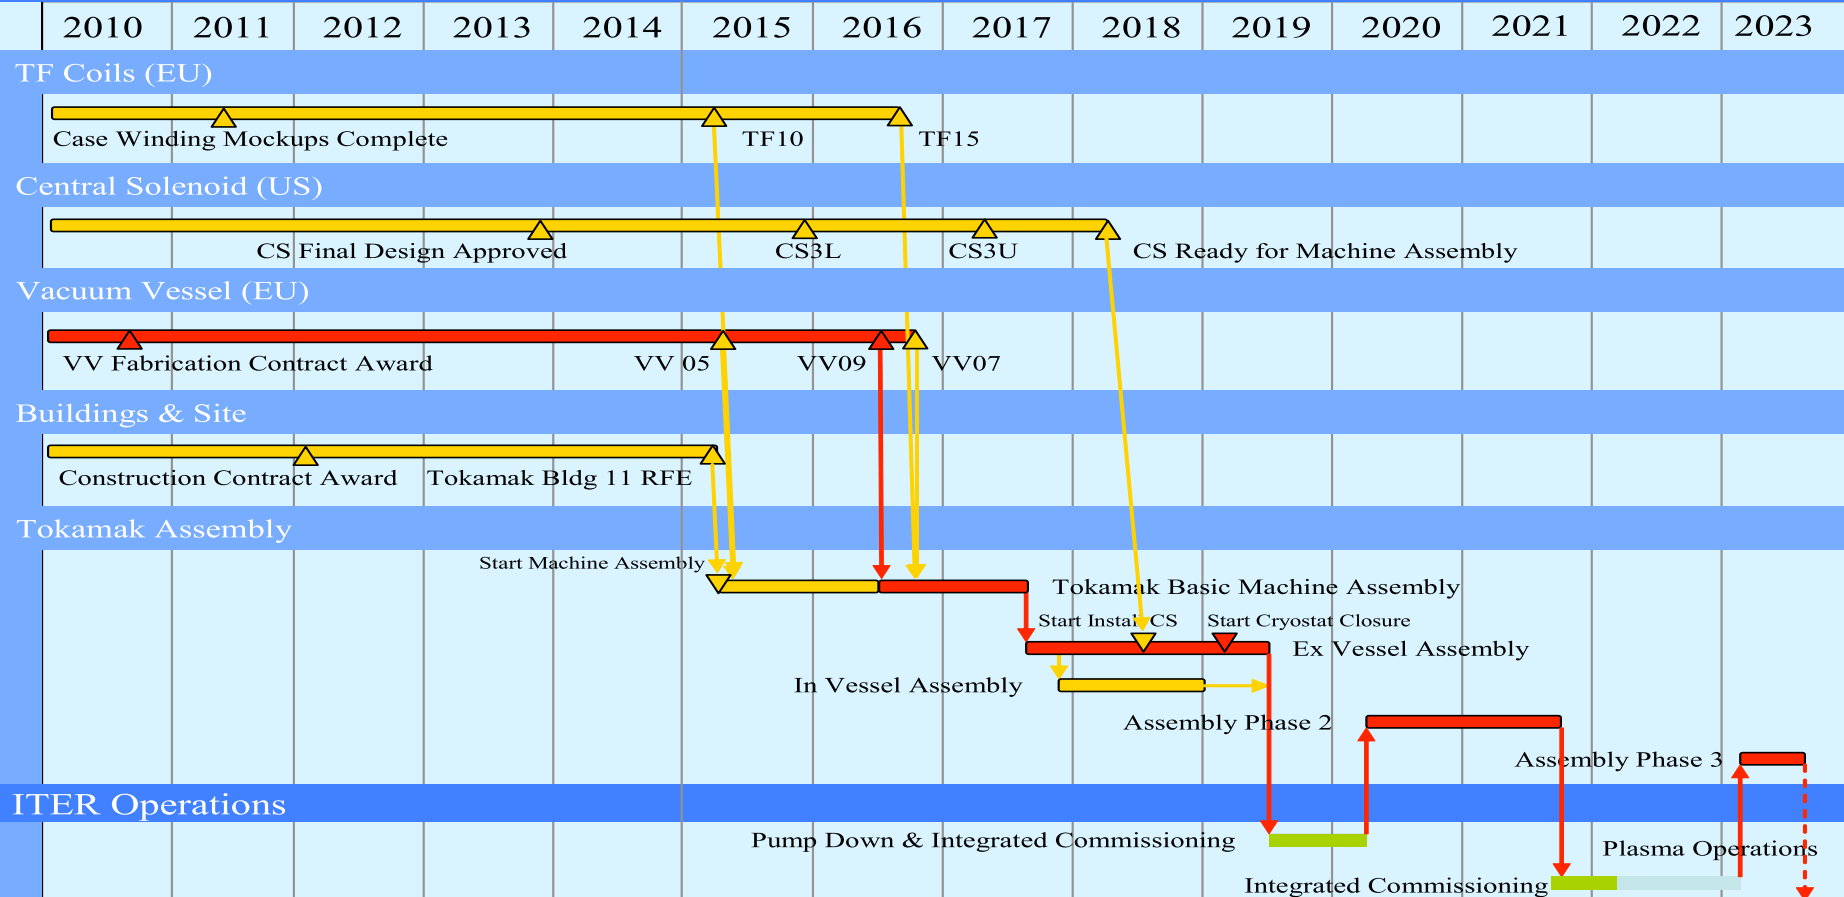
2010 2011 2012 2013 2014 2015 2016 2017 2018 2019 2020 2021 2022 2023

TF Coils (EU)

Case Winding Mockups Complete TF10 TF15

Central Solenoid (US)

CS Final Design Approved CS3L CS3U CS Ready for Machine Assembly

Vacuum Vessel (EU)

VV Fabrication Contract Award VV 05 VV09 VV07

Buildings & Site

Construction Contract Award Tokamak Bldg 11 RFE

Tokamak Assembly

Start Machine Assembly

Tokamak Basic Machine Assembly

Start Install CS Start Cryostat Closure

Ex Vessel Assembly

In Vessel Assembly

Assembly Phase 2

Assembly Phase 3

ITER Operations

Pump Down & Integrated Commissioning

Plasma Operations

Integrated Commissioning